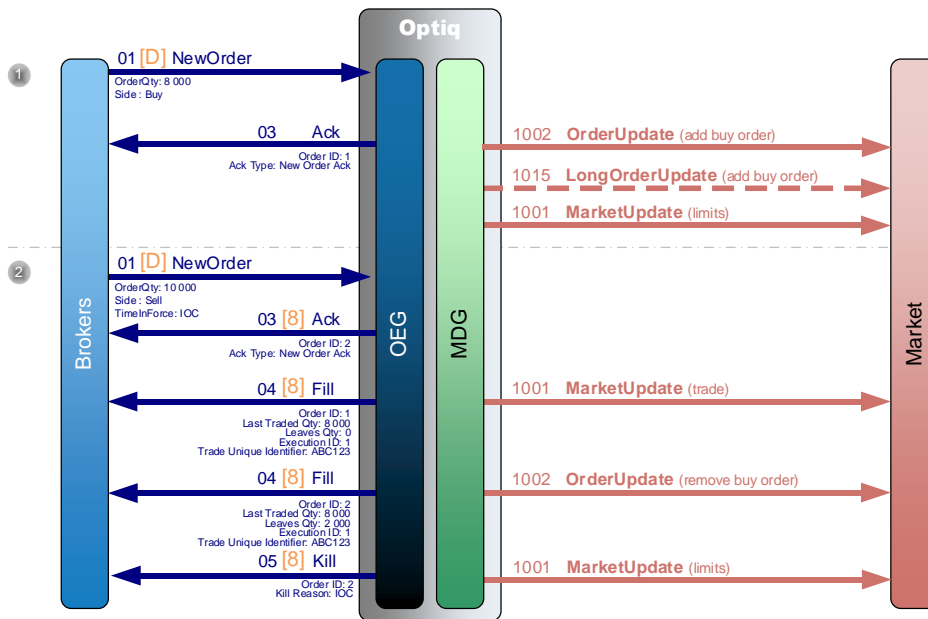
Optiq

1

01 [D] NewOrder
OrderQty: 8 000
Side : Buy

03 Ack
Order ID: 1
Ack Type: New Order Ack

1002 OrderUpdate (add buy order)
1015 LongOrderUpdate (add buy order)
1001 MarketUpdate (limits)

2

01 [D] NewOrder
OrderQty: 10 000
Side : Sell
TimeInForce: IOC

03 [8] Ack
Order ID: 2
Ack Type: New Order Ack

04 [8] Fill
Order ID: 1
Last Traded Qty: 8 000
Leaves Qty.: 0
Execution ID: 1
Trade Unique Identifier: ABC123

1001 MarketUpdate (trade)

04 [8] Fill
Order ID: 2
Last Traded Qty: 8 000
Leaves Qty.: 2 000
Execution ID: 1
Trade Unique Identifier: ABC123

1002 OrderUpdate (remove buy order)

05 [8] Kill
Order ID: 2
Kill Reason: IOC

1001 MarketUpdate (limits)

Brokers
OEG
MDG
Market